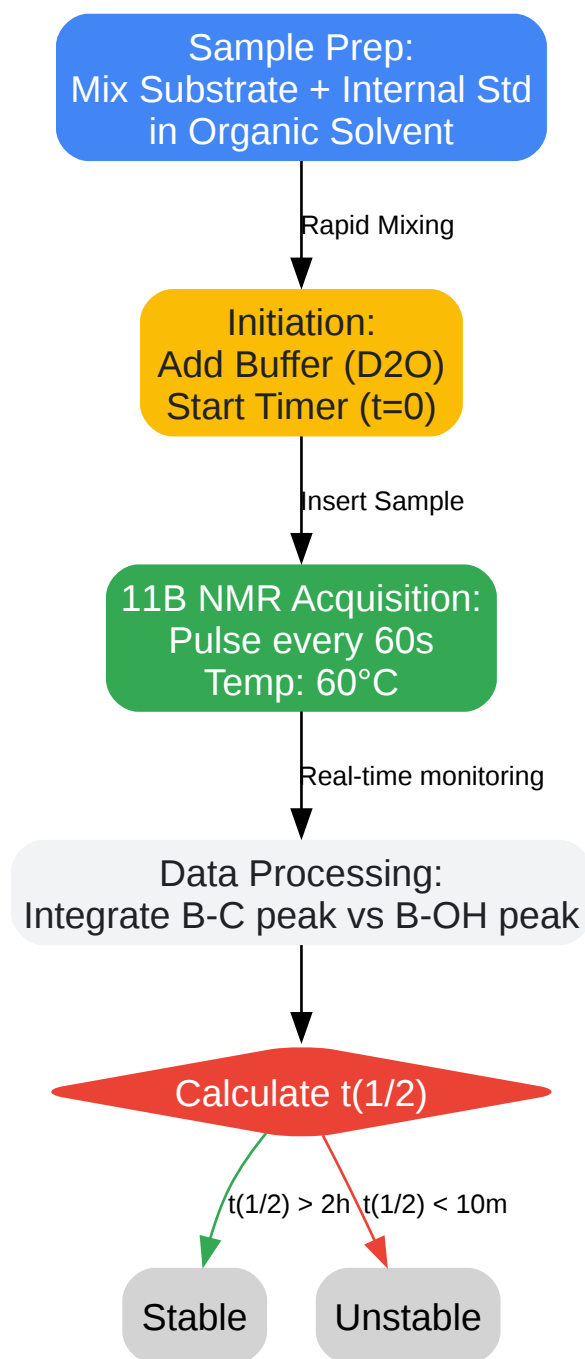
Sample Prep:
Mix Substrate + Internal Std
in Organic Solvent

Rapid Mixing

Initiation:
Add Buffer (D2O)
Start Timer (t=0)

Insert Sample

11B NMR Acquisition:
Pulse every 60s
Temp: 60°C

Real-time monitoring

Data Processing:
Integrate B-C peak vs B-OH peak

Calculate t(1/2)

t(1/2) > 2h

t(1/2) < 10m

Stable

Unstable